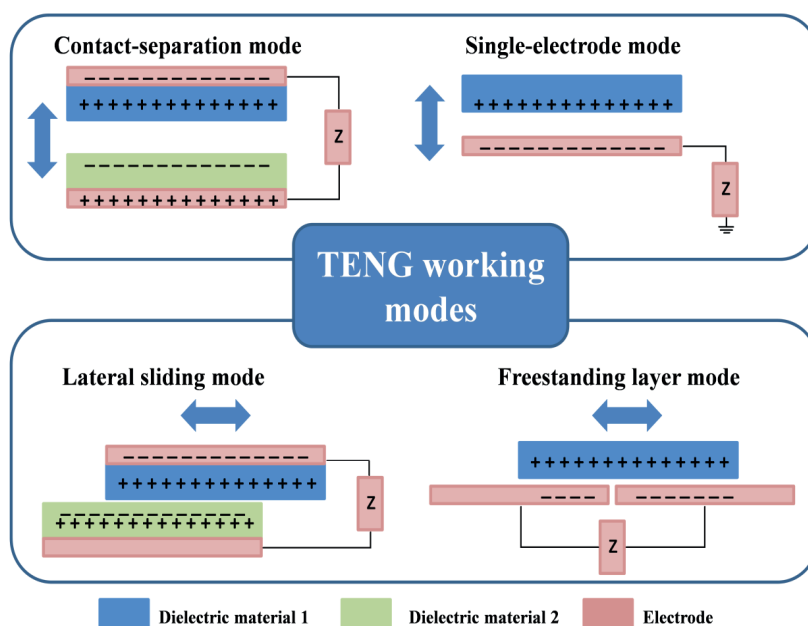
Contact-separation mode

– – – – – – – – – – – – –
+ + + + + + + + + + + + + +
Z
– – – – – – – – – – – – –
+ + + + + + + + + + + + + +

Single-electrode mode

+ + + + + + + + + + + + + +
– – – – – – – – – – – – –
Z

TENG working modes

Lateral sliding mode

– – – – – – – – – – – – –
+ + + + + + + + + + + + + +
Z
– – – – – – – – – – – – –
+ + + + + + + + + + + + + +

Freestanding layer mode

+ + + + + + + + + + + + + +
– – – –
– – – – – – –
Z

Dielectric material 1
Dielectric material 2
Electrode